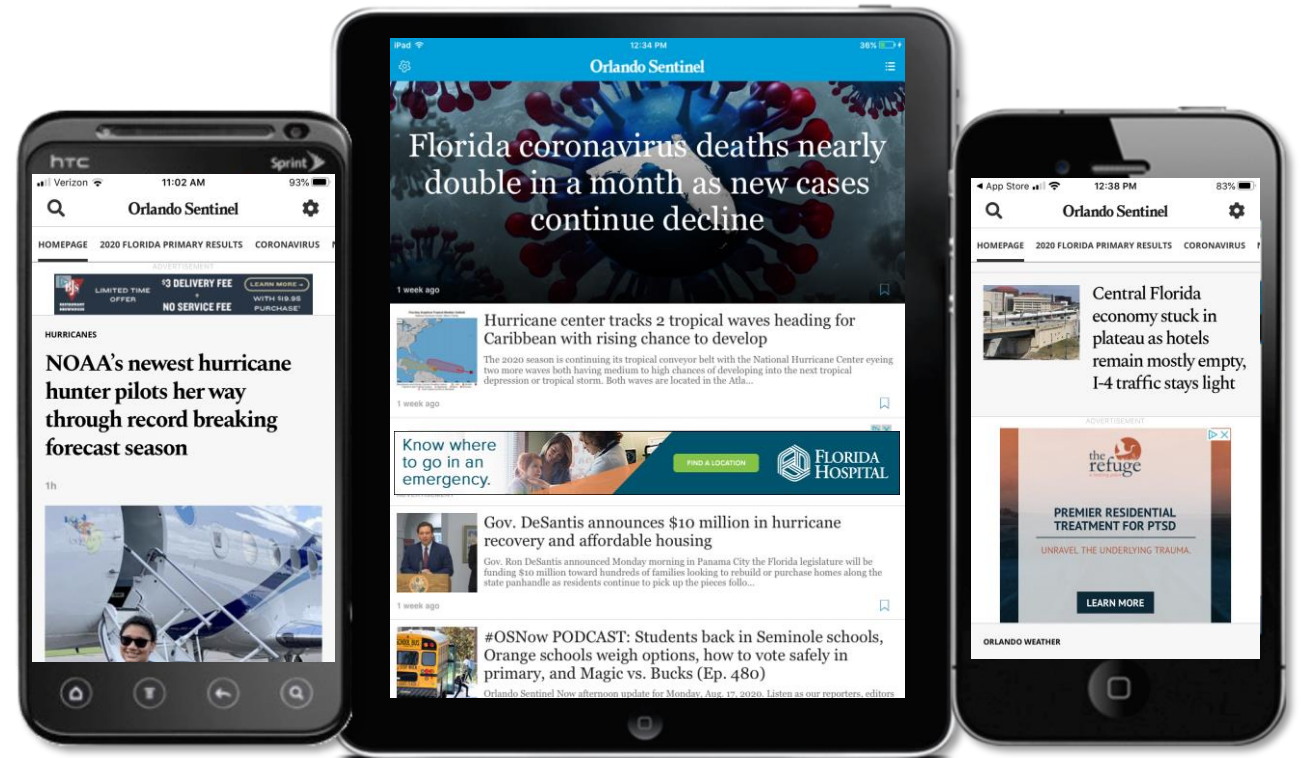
htc Sprint

Verizon 11:02 AM 93%

Orlando Sentinel

HOMEPAGE 2020 FLORIDA PRIMARY RESULTS CORONAVIRUS

ADVERTISEMENT

LIMITED TIME OFFER $3 DELIVERY FEE + NO SERVICE FEE LEARN MORE WITH $19.95 PURCHASE

HURRICANES

NOAA's newest hurricane hunter pilots her way through record breaking forecast season

1h

iPad 12:34 PM 36%

Orlando Sentinel

Florida coronavirus deaths nearly double in a month as new cases continue decline

1 week ago

Hurricane center tracks 2 tropical waves heading for Caribbean with rising chance to develop

The 2020 season is continuing its tropical conveyor belt with the National Hurricane Center eyeing two more waves both having medium to high chances of developing into the next tropical depression or tropical storm. Both waves are located in the Atla...

1 week ago

Know where to go in an emergency. FIND A LOCATION FLORIDA HOSPITAL

Gov. DeSantis announces $10 million in hurricane recovery and affordable housing

Gov. Ron DeSantis announced Monday morning in Panama City the Florida legislature will be funding $10 million toward hundreds of families looking to rebuild or purchase homes along the state panhandle as residents continue to pick up the pieces follo...

1 week ago

#OSNow PODCAST: Students back in Seminole schools, Orange schools weigh options, how to vote safely in primary, and Magic vs. Bucks (Ep. 480)

Orlando Sentinel Now afternoon update for Monday, Aug. 17, 2020. Listen as our reporters, editors

App Store 12:38 PM 83%

Orlando Sentinel

HOMEPAGE 2020 FLORIDA PRIMARY RESULTS CORONAVIRUS

Central Florida economy stuck in plateau as hotels remain mostly empty, I-4 traffic stays light

ADVERTISEMENT

the refuge

PREMIER RESIDENTIAL TREATMENT FOR PTSD

UNRAVEL THE UNDERLYING TRAUMA.

LEARN MORE

ORLANDO WEATHER